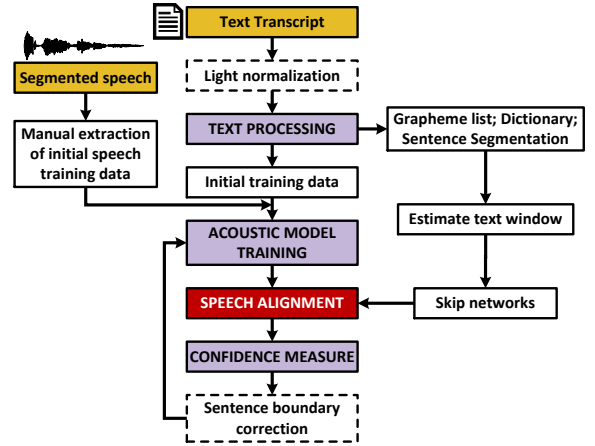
Text Transcript

Segmented speech

Light normalization

TEXT PROCESSING

Grapheme list; Dictionary; Sentence Segmentation

Manual extraction of initial speech training data

Initial training data

Estimate text window

ACOUSTIC MODEL TRAINING

SPEECH ALIGNMENT

Skip networks

CONFIDENCE MEASURE

Sentence boundary correction